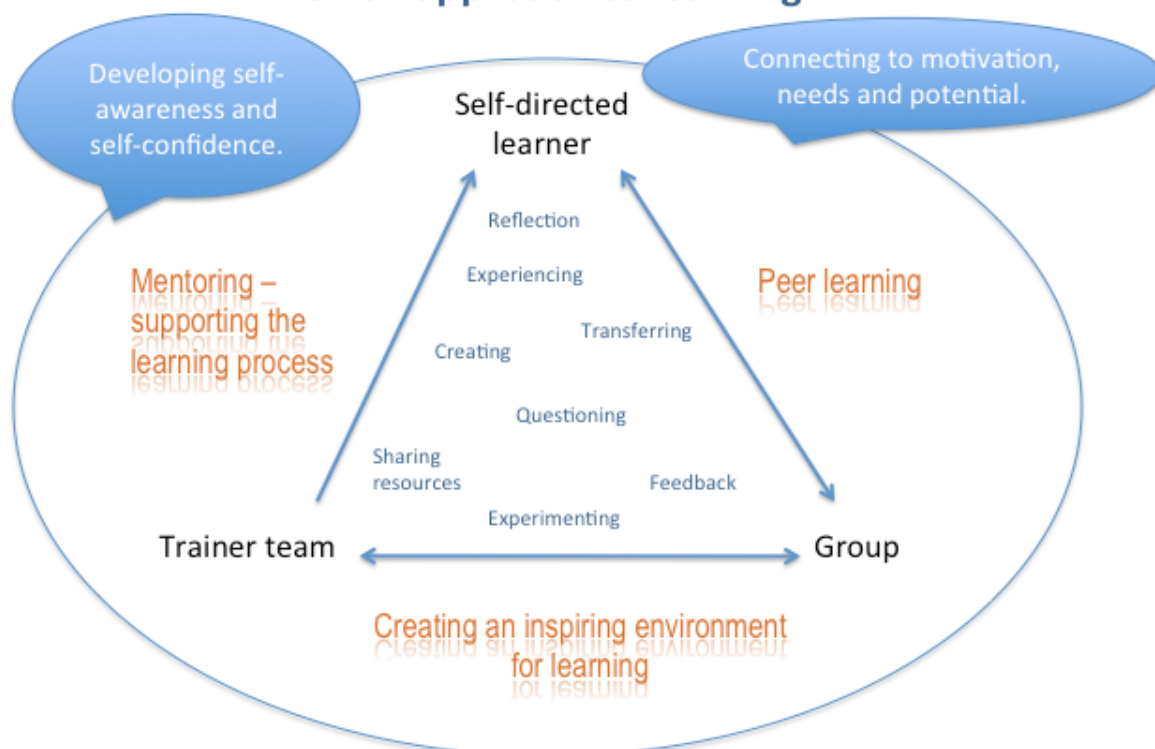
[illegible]

Developing self-awareness and self-confidence.

Connecting to motivation, needs and potential.

Self-directed learner

Reflection

Experiencing

Mentoring – supporting the learning process

Peer learning

Transferring

Creating

Questioning

Sharing resources

Feedback

Experimenting

Trainer team

Group

Creating an inspiring environment for learning